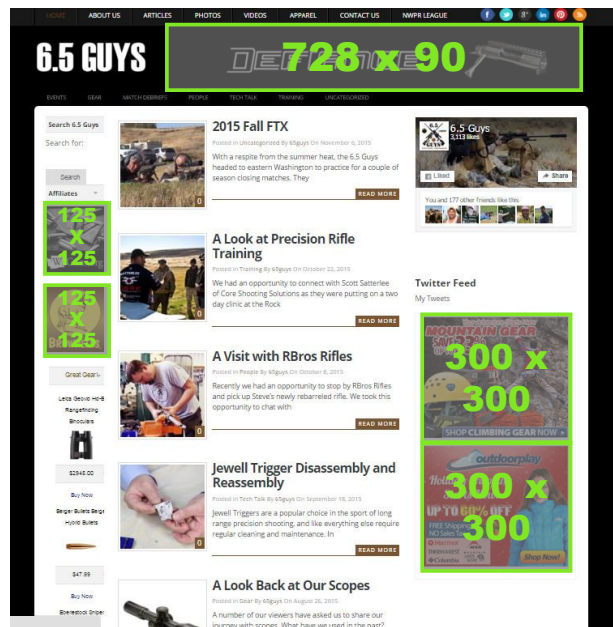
HOME ABOUT US ARTICLES PHOTOS VIDEOS APPAREL CONTACT US NWPR LEAGUE

6.5 GUYS

728 x 90

EVENTS GEAR MATCH DEBRIEFS PEOPLE TECH TALK TRAINING UNCATEGORIZED

Search 6.5 Guys

Search for:

Search

Affiliates

125 x 125

125 x 125

Great Gear!

Leica Geovid HD-B Rangefinding Binoculars

$2945.00

Buy Now

Berger Bullets Berger Hybrid Bullets

$47.99

Buy Now

Eberlestock Sniper

2015 Fall FTX

Posted in Uncategorized By 65guys On November 6, 2015

With a respite from the summer heat, the 6.5 Guys headed to eastern Washington to practice for a couple of season closing matches. They

0

READ MORE

A Look at Precision Rifle Training

Posted in Training By 65guys On October 22, 2015

We had an opportunity to connect with Scott Satterlee of Core Shooting Solutions as they were putting on a two day clinic at the Rock

0

READ MORE

A Visit with RBros Rifles

Posted in People By 65guys On October 8, 2015

Recently we had an opportunity to stop by RBros Rifles and pick up Steve's newly rebarreled rifle. We took this opportunity to chat with

0

READ MORE

Jewell Trigger Disassembly and Reassembly

Posted in Tech Talk By 65guys On September 18, 2015

Jewell Triggers are a popular choice in the long range precision shooting, and like everything else require regular cleaning and maintenance. In

0

READ MORE

A Look Back at Our Scopes

Posted in Gear By 65guys On August 26, 2015

A number of our viewers have asked us to share our journey with scopes. What have we used in the past?

6.5 Guys
3,113 likes

Liked

Share

You and 177 other friends like this

Twitter Feed

My Tweets

MOUNTAIN GEAR

300 x 300

SHOP CLIMBING GEAR NOW

outdoorplay

300 x 300

UP TO 60% OFF

FREE Shipping

Shop Now!